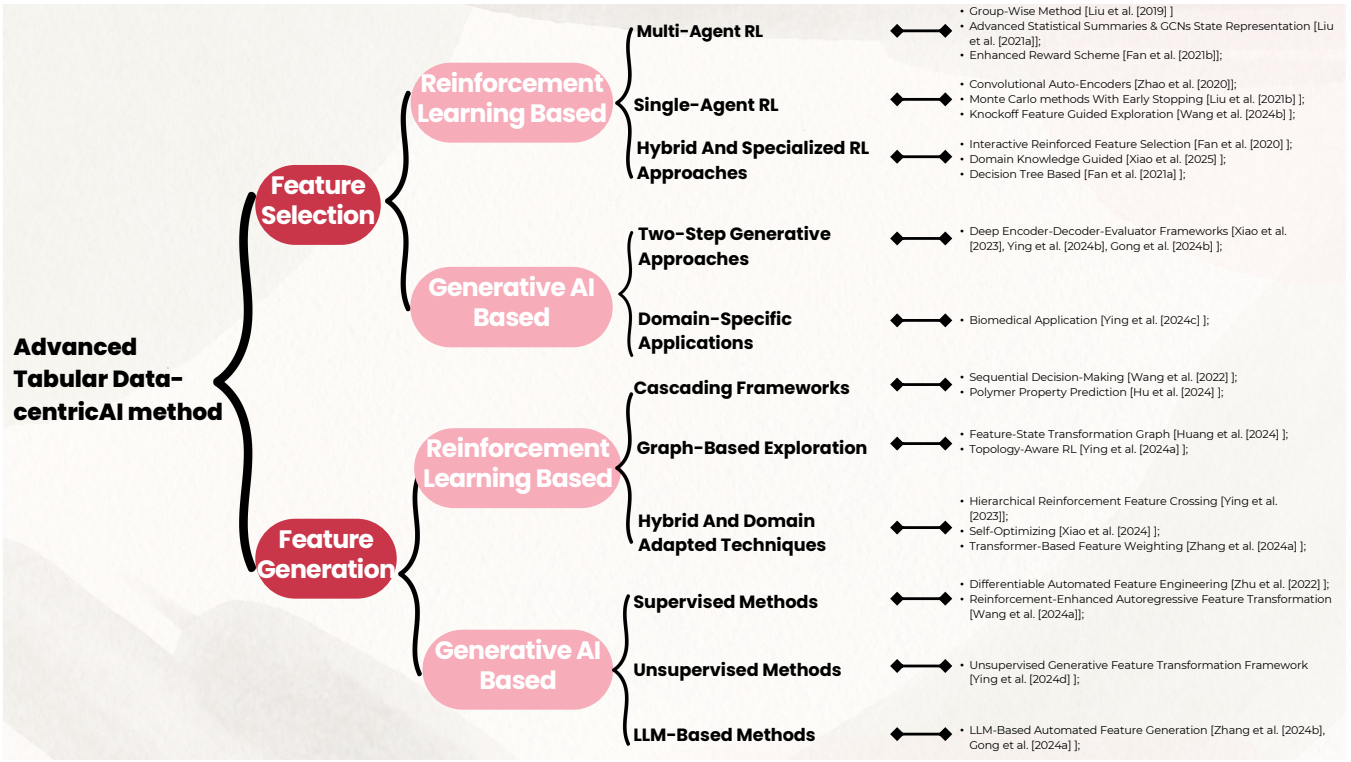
Advanced Tabular Data-centricAI method

Feature Selection

Reinforcement Learning Based

Multi-Agent RL

- Group-Wise Method [Liu et al. [2019] ]
- Advanced Statistical Summaries & GCNs State Representation [Liu et al. [2021a]];
- Enhanced Reward Scheme [Fan et al. [2021b]];

Single-Agent RL

- Convolutional Auto-Encoders [Zhao et al. [2020]];
- Monte Carlo methods With Early Stopping [Liu et al. [2021b] ];
- Knockoff Feature Guided Exploration [Wang et al. [2024b] ];

Hybrid And Specialized RL Approaches

- Interactive Reinforced Feature Selection [Fan et al. [2020] ];
- Domain Knowledge Guided [Xiao et al. [2025] ];
- Decision Tree Based [Fan et al. [2021a] ];

Generative AI Based

Two-Step Generative Approaches

- Deep Encoder-Decoder-Evaluator Frameworks [Xiao et al. [2023], Ying et al. [2024b], Gong et al. [2024b] ];

Domain-Specific Applications

- Biomedical Application [Ying et al. [2024c] ];

Feature Generation

Reinforcement Learning Based

Cascading Frameworks

- Sequential Decision-Making [Wang et al. [2022] ];
- Polymer Property Prediction [Hu et al. [2024] ];

Graph-Based Exploration

- Feature-State Transformation Graph [Huang et al. [2024] ];
- Topology-Aware RL [Ying et al. [2024a] ];

Hybrid And Domain Adapted Techniques

- Hierarchical Reinforcement Feature Crossing [Ying et al. [2023]];
- Self-Optimizing [Xiao et al. [2024] ];
- Transformer-Based Feature Weighting [Zhang et al. [2024a] ];

Generative AI Based

Supervised Methods

- Differentiable Automated Feature Engineering [Zhu et al. [2022] ];
- Reinforcement-Enhanced Autoregressive Feature Transformation [Wang et al. [2024a]];

Unsupervised Methods

- Unsupervised Generative Feature Transformation Framework [Ying et al. [2024d] ];

LLM-Based Methods

- LLM-Based Automated Feature Generation [Zhang et al. [2024b], Gong et al. [2024a] ];